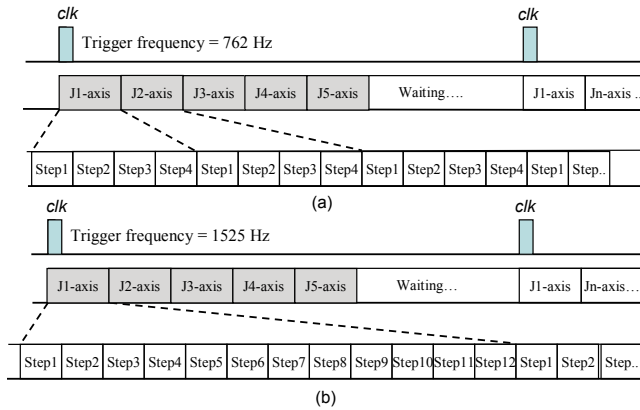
clk

clk

Trigger frequency = 762 Hz

J1-axis J2-axis J3-axis J4-axis J5-axis Waiting…. J1-axis Jn-axis…

Step1 Step2 Step3 Step4 Step1 Step2 Step3 Step4 Step1 Step2 Step3 Step4 Step1 Step..

(a)

clk

clk

Trigger frequency = 1525 Hz

J1-axis J2-axis J3-axis J4-axis J5-axis Waiting… J1-axis Jn-axis…

Step1 Step2 Step3 Step4 Step5 Step6 Step7 Step8 Step9 Step10 Step11 Step12 Step1 Step2 Step..

(b)